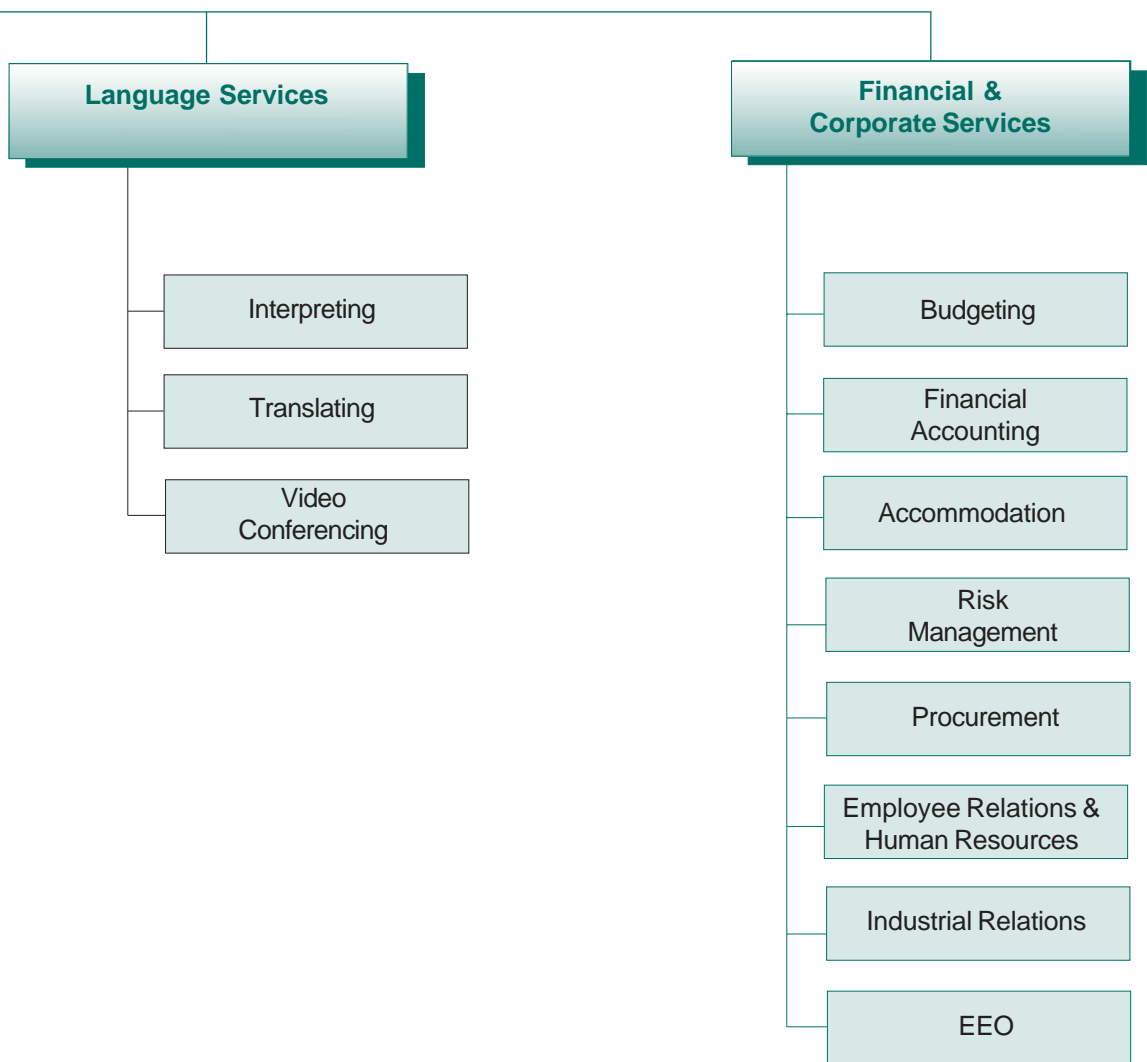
Language Services

Interpreting

Translating

Video Conferencing

Financial & Corporate Services

Budgeting

Financial Accounting

Accommodation

Risk Management

Procurement

Employee Relations & Human Resources

Industrial Relations

EEO